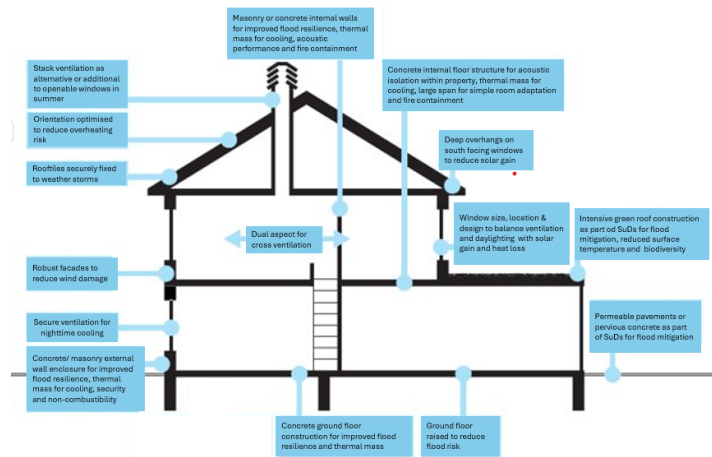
Masonry or concrete internal walls for improved flood resilience, thermal mass for cooling, acoustic performance and fire containment

Stack ventilation as alternative or additional to openable windows in summer

Concrete internal floor structure for acoustic isolation within property, thermal mass for cooling, large span for simple room adaptation and fire containment

Orientation optimised to reduce overheating risk

Deep overhangs on south facing windows to reduce solar gain

Rooftiles securely fixed to weather storms

Dual aspect for cross ventilation

Window size, location & design to balance ventilation and daylighting with solar gain and heat loss

Intensive green roof construction as part od SuDs for flood mitigation, reduced surface temperature and biodiversity

Robust facades to reduce wind damage

Secure ventilation for nighttime cooling

Permeable pavements or pervious concrete as part of SuDs for flood mitigation

Concrete/ masonry external wall enclosure for improved flood resilience, thermal mass for cooling, security and non-combustibility

Concrete ground floor construction for improved flood resilience and thermal mass

Ground floor raised to reduce flood risk